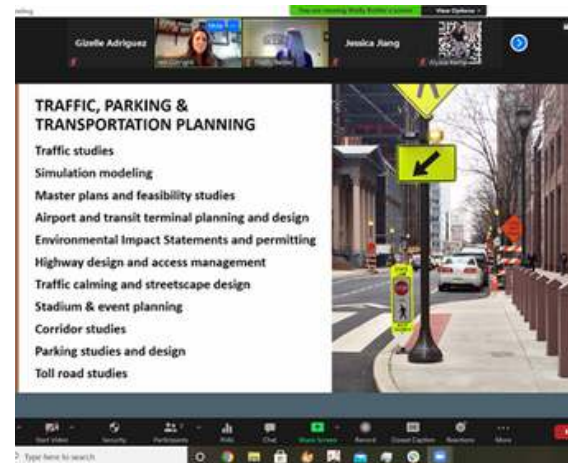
You are viewing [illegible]'s screen View Options

Gizelle Adriguez

Jessica Jiang

TRAFFIC, PARKING & TRANSPORTATION PLANNING

Traffic studies

Simulation modeling

Master plans and feasibility studies

Airport and transit terminal planning and design

Environmental Impact Statements and permitting

Highway design and access management

Traffic calming and streetscape design

Stadium & event planning

Corridor studies

Parking studies and design

Toll road studies

STATE LAW STOP FOR

Start Video Security Participants Polls Chat Share Screen Record Closed Caption Reactions More

Type here to search